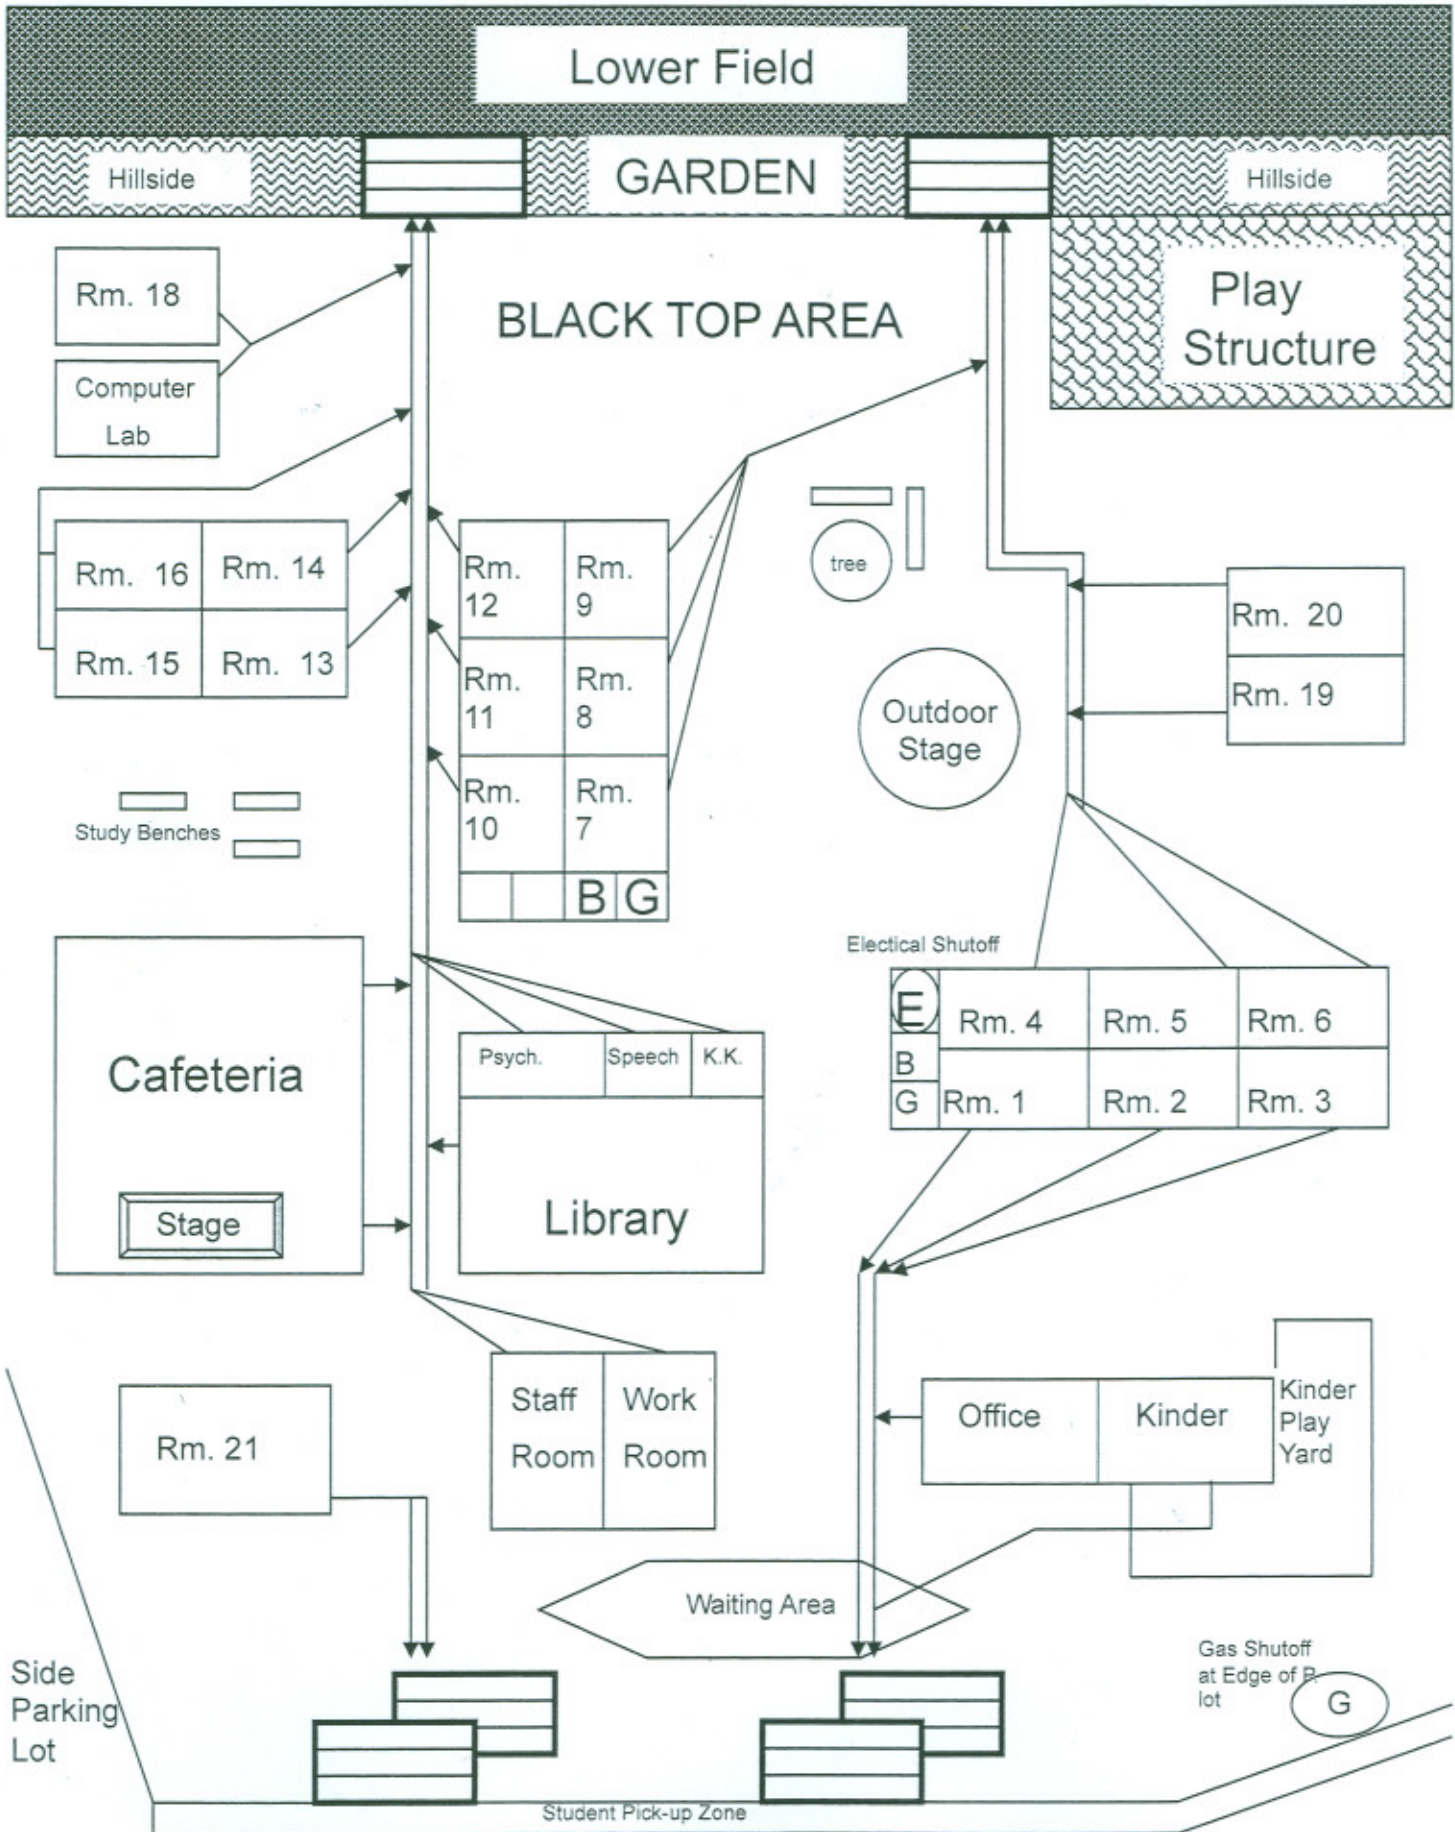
Lower Field

Hillside

GARDEN

Hillside

BLACK TOP AREA

Play Structure

Rm. 18

Computer Lab

Rm. 16

Rm. 14

Rm. 15

Rm. 13

Rm. 12

Rm. 9

Rm. 11

Rm. 8

Rm. 10

Rm. 7

B G

tree

Rm. 20

Rm. 19

Outdoor Stage

Study Benches

Electical Shutoff

Cafeteria

Stage

Psych.

Speech

K.K.

Library

E

Rm. 4

Rm. 5

Rm. 6

B

G

Rm. 1

Rm. 2

Rm. 3

Staff Room

Work Room

Rm. 21

Office

Kinder

Kinder Play Yard

Waiting Area

Side Parking Lot

Gas Shutoff at Edge of P. lot

G

Student Pick-up Zone